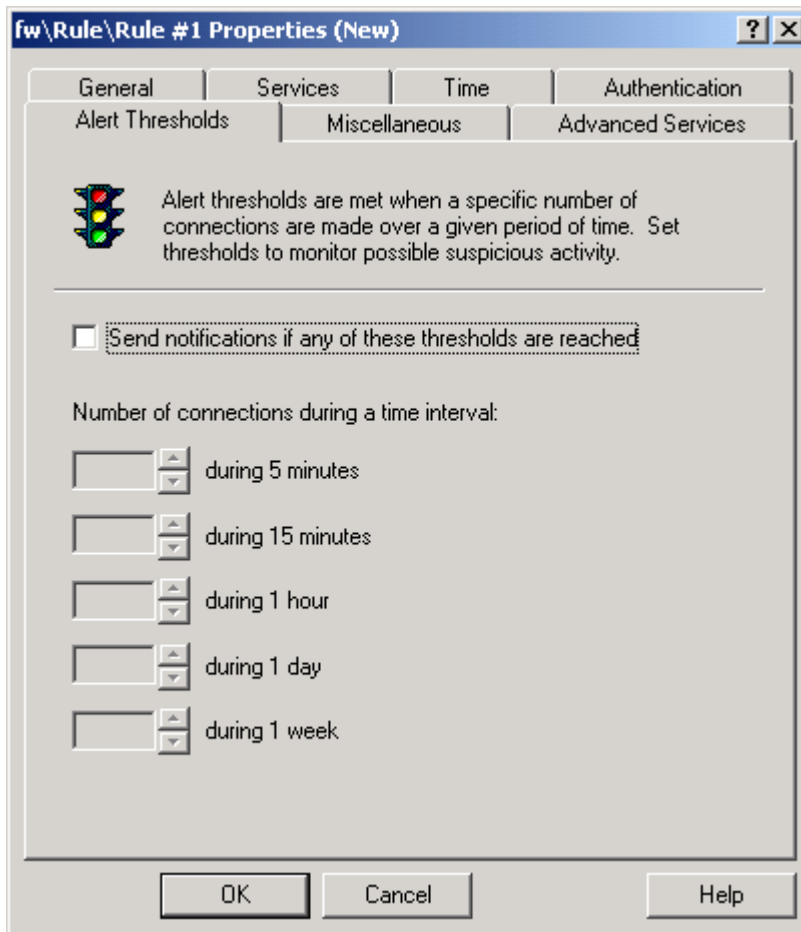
fw\Rule\Rule #1 Properties (New)

? X

General | Services | Time | Authentication
Alert Thresholds | Miscellaneous | Advanced Services

Alert thresholds are met when a specific number of connections are made over a given period of time. Set thresholds to monitor possible suspicious activity.

Send notifications if any of these thresholds are reached

Number of connections during a time interval:

during 5 minutes

during 15 minutes

during 1 hour

during 1 day

during 1 week

OK | Cancel | Help